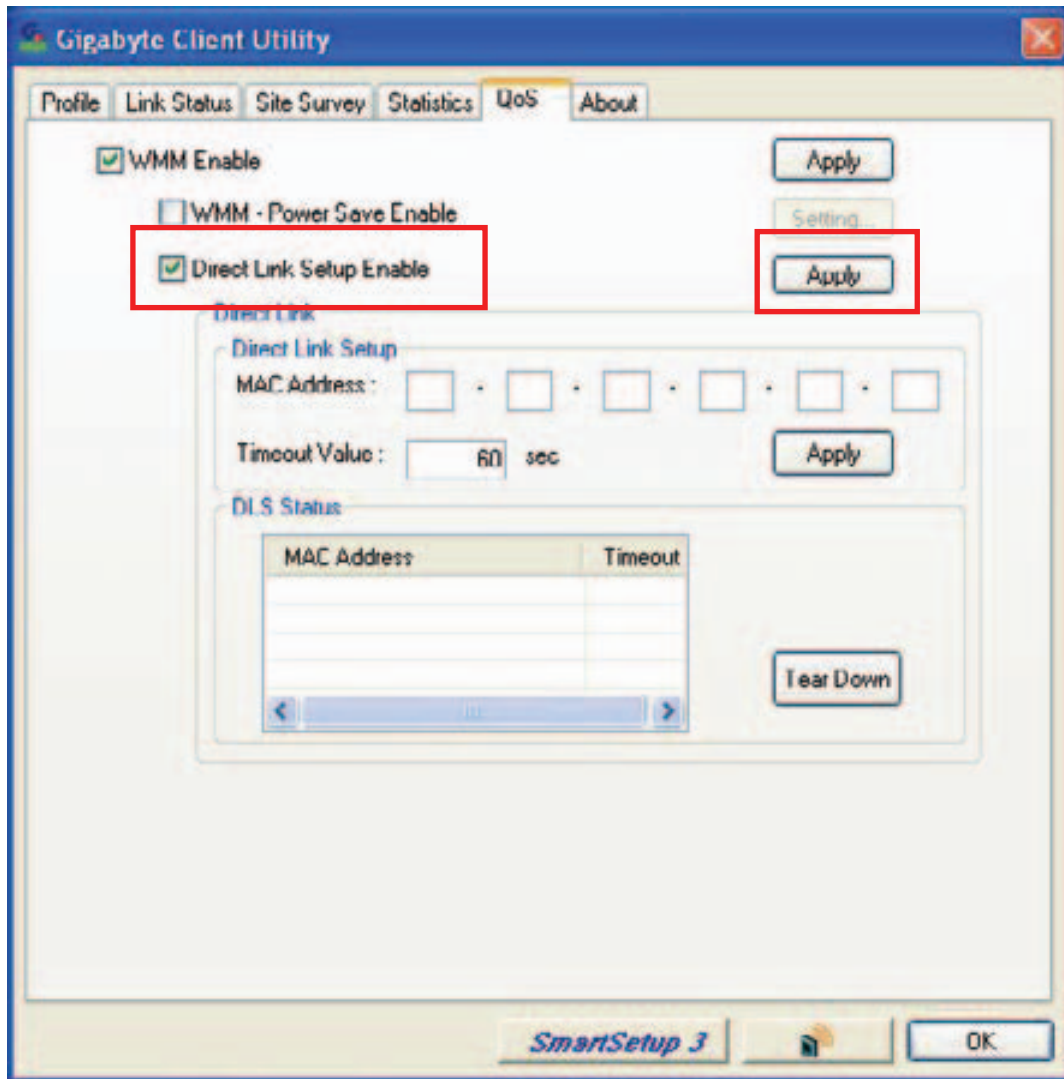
Gigabyte Client Utility

Profile | Link Status | Site Survey | Statistics | QoS | About

WMM Enable

Apply

WMM - Power Save Enable

Setting...

Direct Link Setup Enable

Apply

Direct Link

Direct Link Setup

MAC Address :

Timeout Value : 60 sec

Apply

DLS Status

| MAC Address | Timeout |
|---|---|
| | |
| | |
| | |
| | |

Tear Down

SmartSetup 3

OK